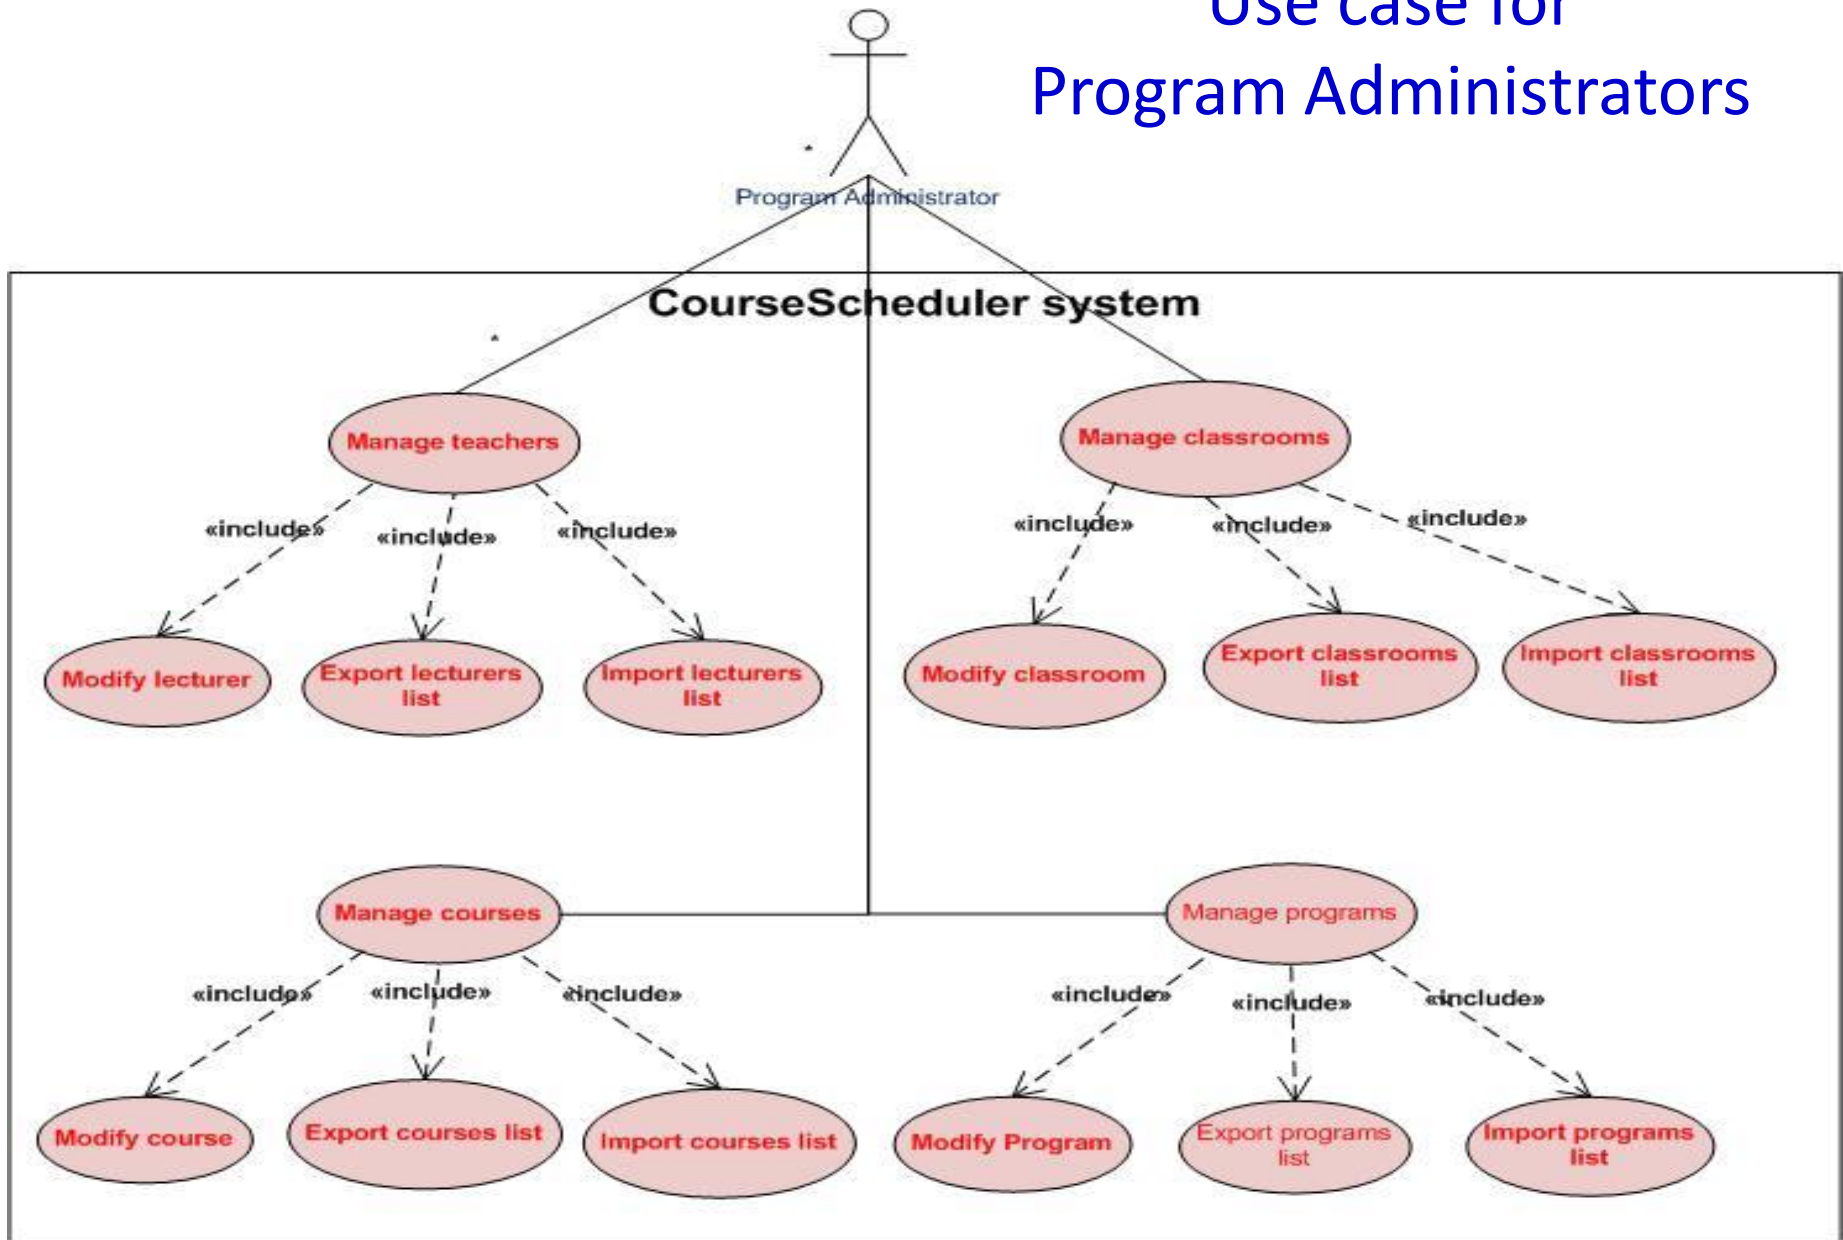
Use case for
Program Administrators

Program Administrator

CourseScheduler system

Manage teachers

«include» «include» «include»

Modify lecturer

Export lecturers list

Import lecturers list

Manage classrooms

«include» «include» «include»

Modify classroom

Export classrooms list

Import classrooms list

Manage courses

«include» «include» «include»

Modify course

Export courses list

Import courses list

Manage programs

«include» «include» «include»

Modify Program

Export programs list

Import programs list